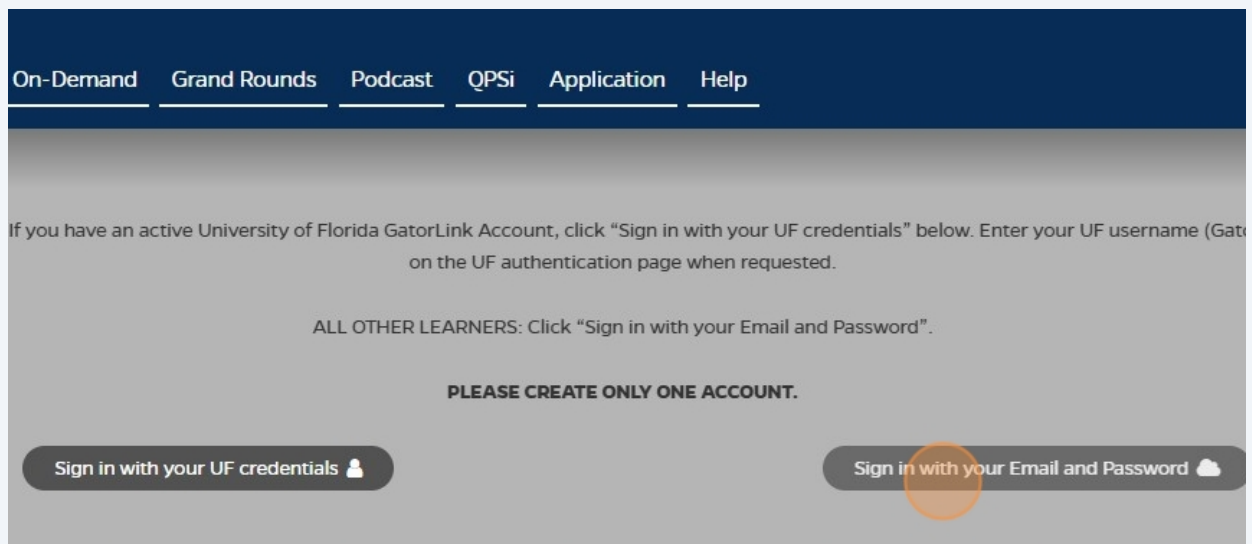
On-Demand Grand Rounds Podcast QPSi Application Help

If you have an active University of Florida GatorLink Account, click "Sign in with your UF credentials" below. Enter your UF username (Gat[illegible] on the UF authentication page when requested.

ALL OTHER LEARNERS: Click "Sign in with your Email and Password".

PLEASE CREATE ONLY ONE ACCOUNT.

Sign in with your UF credentials

Sign in with your Email and Password